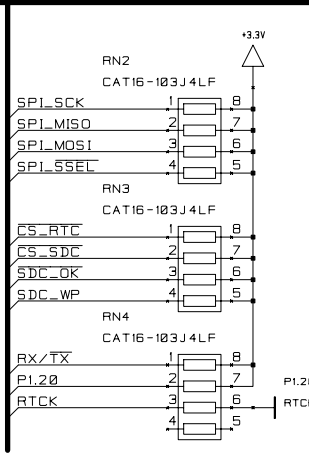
+3.3V

RN2

CAT16-103J4LF

SPI_SCK 1 8

SPI_MISO 2 7

SPI_MOSI 3 6

$\overline{SPI\_SSEL}$ 4 5

RN3

CAT16-103J4LF

$\overline{CS\_RTC}$ 1 8

$\overline{CS\_SDC}$ 2 7

$\overline{SDC\_OK}$ 3 6

SDC_WP 4 5

RN4

CAT16-103J4LF

RX/$\overline{TX}$ 1 8

P1.20 2 7

RTCK 3 6

4 5

P1.2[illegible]

RTC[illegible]